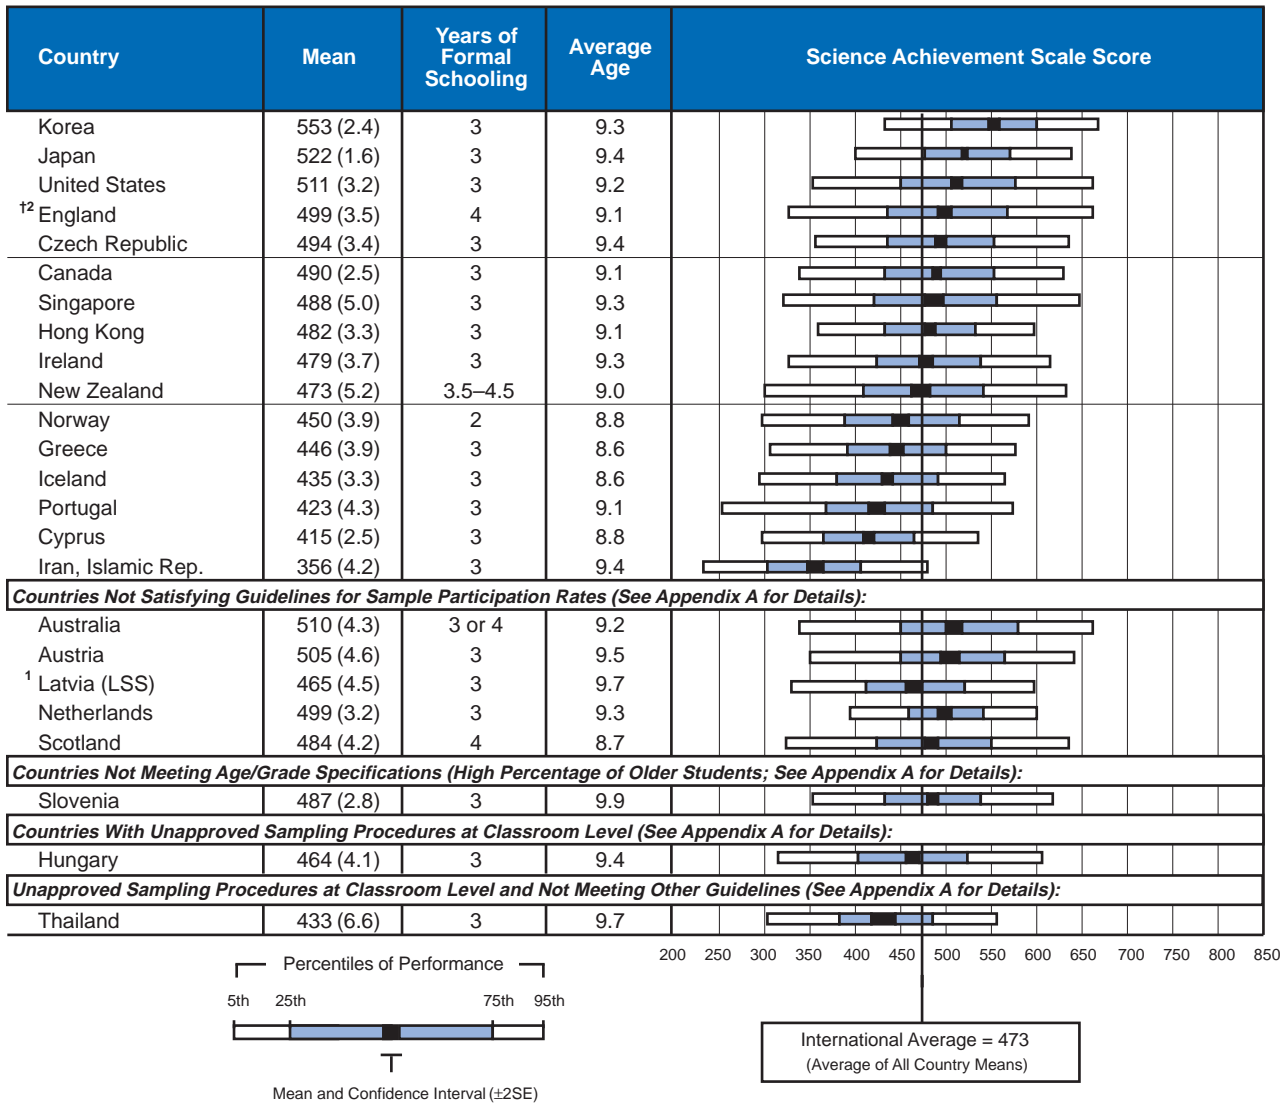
| Country | Mean | Years of Formal Schooling | Average Age | Science Achievement Scale Score |
|---|---|---|---|---|
| Korea | 553 (2.4) | 3 | 9.3 | |
| Japan | 522 (1.6) | 3 | 9.4 | |
| United States | 511 (3.2) | 3 | 9.2 | |
| †2 England | 499 (3.5) | 4 | 9.1 | |
| Czech Republic | 494 (3.4) | 3 | 9.4 | |
| Canada | 490 (2.5) | 3 | 9.1 | |
| Singapore | 488 (5.0) | 3 | 9.3 | |
| Hong Kong | 482 (3.3) | 3 | 9.1 | |
| Ireland | 479 (3.7) | 3 | 9.3 | |
| New Zealand | 473 (5.2) | 3.5–4.5 | 9.0 | |
| Norway | 450 (3.9) | 2 | 8.8 | |
| Greece | 446 (3.9) | 3 | 8.6 | |
| Iceland | 435 (3.3) | 3 | 8.6 | |
| Portugal | 423 (4.3) | 3 | 9.1 | |
| Cyprus | 415 (2.5) | 3 | 8.8 | |
| Iran, Islamic Rep. | 356 (4.2) | 3 | 9.4 | |
| Countries Not Satisfying Guidelines for Sample Participation Rates (See Appendix A for Details): | | | | |
| Australia | 510 (4.3) | 3 or 4 | 9.2 | |
| Austria | 505 (4.6) | 3 | 9.5 | |
| 1 Latvia (LSS) | 465 (4.5) | 3 | 9.7 | |
| Netherlands | 499 (3.2) | 3 | 9.3 | |
| Scotland | 484 (4.2) | 4 | 8.7 | |
| Countries Not Meeting Age/Grade Specifications (High Percentage of Older Students; See Appendix A for Details): | | | | |
| Slovenia | 487 (2.8) | 3 | 9.9 | |
| Countries With Unapproved Sampling Procedures at Classroom Level (See Appendix A for Details): | | | | |
| Hungary | 464 (4.1) | 3 | 9.4 | |
| Unapproved Sampling Procedures at Classroom Level and Not Meeting Other Guidelines (See Appendix A for Details): | | | | |
| Thailand | 433 (6.6) | 3 | 9.7 | |

200 250 300 350 400 450 500 550 600 650 700 750 800 850

Percentiles of Performance

5th 25th 75th 95th

Mean and Confidence Interval (±2SE)

International Average = 473
(Average of All Country Means)